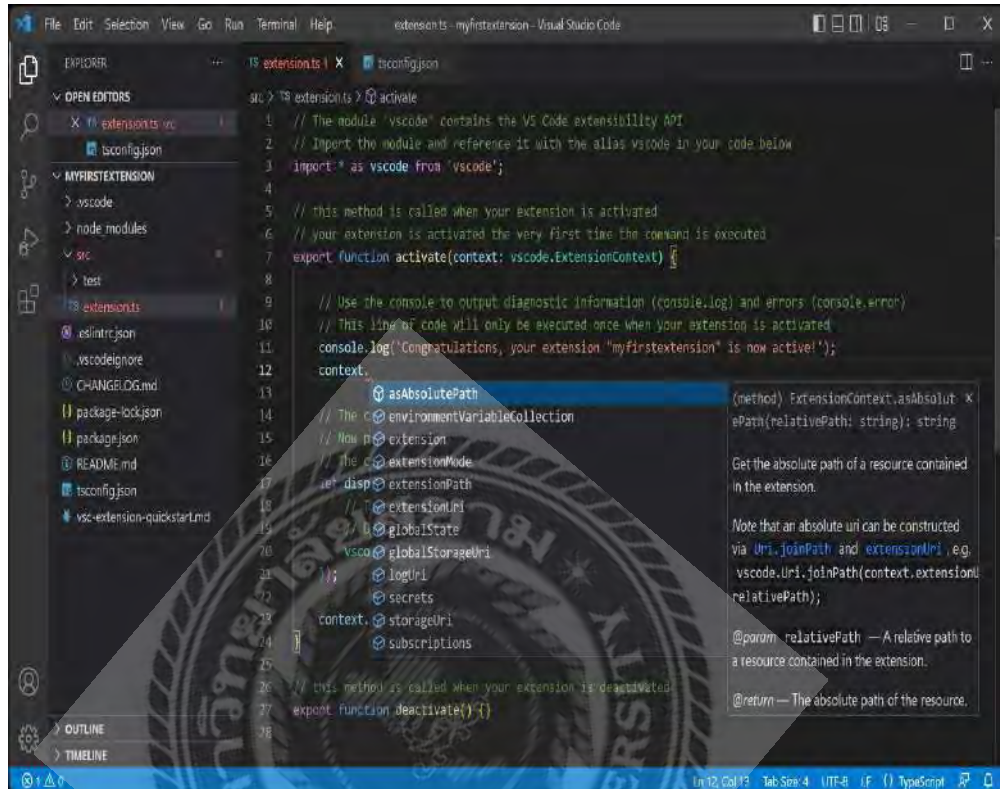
File Edit Selection View Go Run Terminal Help extension.ts - myfirstextension - Visual Studio Code

EXPLORER
OPEN EDITORS
X TS extension.ts src
tsconfig.json
MYFIRSTEXTENSION
> .vscode
> node_modules
src
> test
TS extension.ts
.eslintrc.json
.vscodeignore
CHANGELOG.md
package-lock.json
package.json
README.md
tsconfig.json
vsc-extension-quickstart.md
OUTLINE
TIMELINE

TS extension.ts X tsconfig.json
src > TS extension.ts > activate

1 // The module 'vscode' contains the VS Code extensibility API
2 // Import the module and reference it with the alias vscode in your code below
3 import * as vscode from 'vscode';
4
5 // this method is called when your extension is activated
6 // your extension is activated the very first time the command is executed
7 export function activate(context: vscode.ExtensionContext) {
8
9 // Use the console to output diagnostic information (console.log) and errors (console.error)
10 // This line of code will only be executed once when your extension is activated
11 console.log('Congratulations, your extension "myfirstextension" is now active!');
12 context.
13
14 // The c
15 // Now p
16 // The c
17 let disp
18 //
19 //
20 vsco
21 });
22
23 context.
24 }
25
26 // this method is called when your extension is deactivated
27 export function deactivate() {}
28

asAbsolutePath
environmentVariableCollection
extension
extensionMode
extensionPath
extensionUri
globalState
globalStorageUri
logUri
secrets
storageUri
subscriptions

(method) ExtensionContext.asAbsolutePath(relativePath: string): string

Get the absolute path of a resource contained in the extension.

Note that an absolute uri can be constructed via Uri.joinPath and extensionUri, e.g. vscode.Uri.joinPath(context.extensionUri, relativePath);

@param relativePath — A relative path to a resource contained in the extension.

@return — The absolute path of the resource.

⊗ 1 ⚠ 0    Ln 12, Col 13 Tab Size: 4 UTF-8 LF {} TypeScript